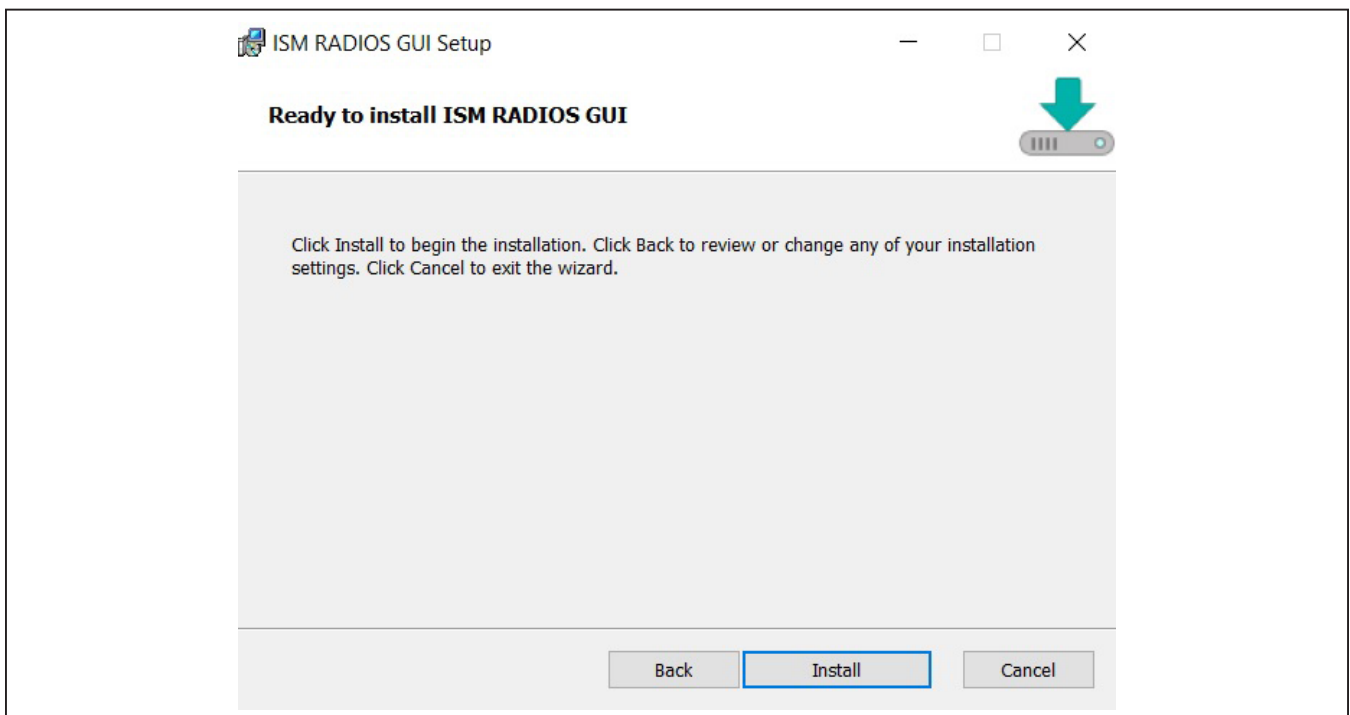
ISM RADIOS GUI Setup

Ready to install ISM RADIOS GUI

Click Install to begin the installation. Click Back to review or change any of your installation settings. Click Cancel to exit the wizard.

Back
Install
Cancel